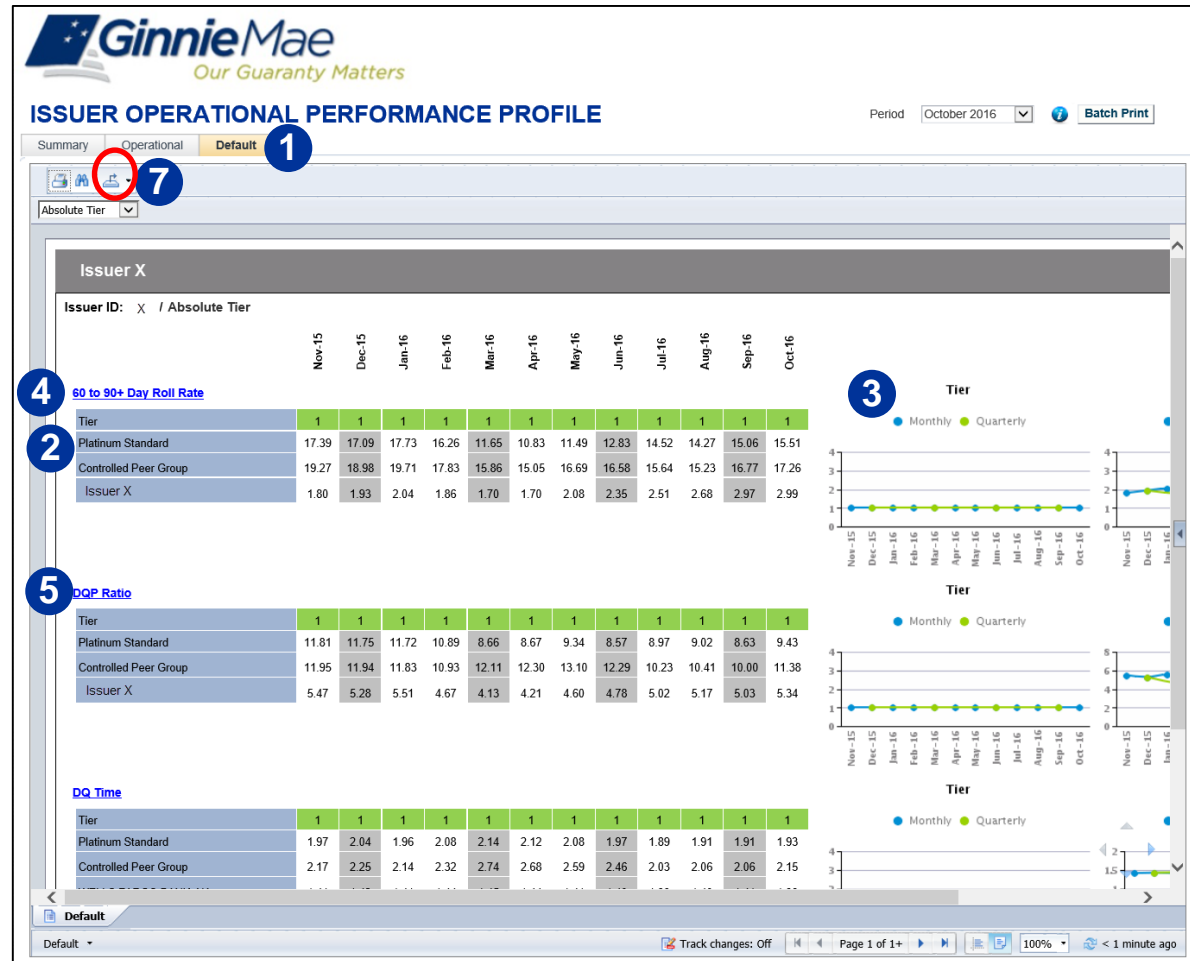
GinnieMae
Our Guaranty Matters

ISSUER OPERATIONAL PERFORMANCE PROFILE

Period October 2016 Batch Print

Summary Operational Default 1

7

Absolute Tier

Issuer X

Issuer ID: X / Absolute Tier

4 60 to 90+ Day Roll Rate

| | Nov-15 | Dec-15 | Jan-16 | Feb-16 | Mar-16 | Apr-16 | May-16 | Jun-16 | Jul-16 | Aug-16 | Sep-16 | Oct-16 |
|---|---|---|---|---|---|---|---|---|---|---|---|---|
| Tier | 1 | 1 | 1 | 1 | 1 | 1 | 1 | 1 | 1 | 1 | 1 | 1 |
| Platinum Standard | 17.39 | 17.09 | 17.73 | 16.26 | 11.65 | 10.83 | 11.49 | 12.83 | 14.52 | 14.27 | 15.06 | 15.51 |
| Controlled Peer Group | 19.27 | 18.98 | 19.71 | 17.83 | 15.86 | 15.05 | 16.69 | 16.58 | 15.64 | 15.23 | 16.77 | 17.26 |
| Issuer X | 1.80 | 1.93 | 2.04 | 1.86 | 1.70 | 1.70 | 2.08 | 2.35 | 2.51 | 2.68 | 2.97 | 2.99 |

2

3 Tier
Monthly Quarterly
4 3 2 1 0
Nov-15 Dec-15 Jan-16 Feb-16 Mar-16 Apr-16 May-16 Jun-16 Jul-16 Aug-16 Sep-16 Oct-16
4 3 2 1 0
Nov-15 Dec-15 Jan-16

5 DQP Ratio

| | | | | | | | | | | | | |
|---|---|---|---|---|---|---|---|---|---|---|---|---|
| Tier | 1 | 1 | 1 | 1 | 1 | 1 | 1 | 1 | 1 | 1 | 1 | 1 |
| Platinum Standard | 11.81 | 11.75 | 11.72 | 10.89 | 8.66 | 8.67 | 9.34 | 8.57 | 8.97 | 9.02 | 8.63 | 9.43 |
| Controlled Peer Group | 11.95 | 11.94 | 11.83 | 10.93 | 12.11 | 12.30 | 13.10 | 12.29 | 10.23 | 10.41 | 10.00 | 11.38 |
| Issuer X | 5.47 | 5.28 | 5.51 | 4.67 | 4.13 | 4.21 | 4.60 | 4.78 | 5.02 | 5.17 | 5.03 | 5.34 |

Tier
Monthly Quarterly
4 3 2 1 0
Nov-15 Dec-15 Jan-16 Feb-16 Mar-16 Apr-16 May-16 Jun-16 Jul-16 Aug-16 Sep-16 Oct-16
8 6 4 2 0
Nov-15 Dec-15 Jan-16

DQ Time

| | | | | | | | | | | | | |
|---|---|---|---|---|---|---|---|---|---|---|---|---|
| Tier | 1 | 1 | 1 | 1 | 1 | 1 | 1 | 1 | 1 | 1 | 1 | 1 |
| Platinum Standard | 1.97 | 2.04 | 1.96 | 2.08 | 2.14 | 2.12 | 2.08 | 1.97 | 1.89 | 1.91 | 1.91 | 1.93 |
| Controlled Peer Group | 2.17 | 2.25 | 2.14 | 2.32 | 2.74 | 2.68 | 2.59 | 2.46 | 2.03 | 2.06 | 2.06 | 2.15 |

Tier
Monthly Quarterly
4 3
2 1.5

Default

Default Track changes: Off Page 1 of 1+ 100% < 1 minute ago